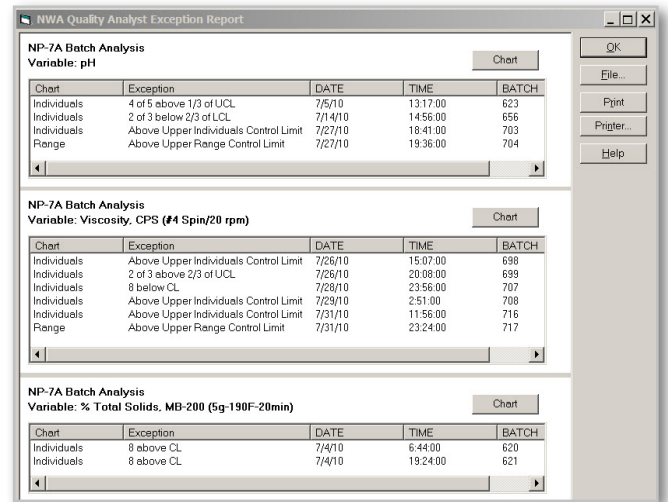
NWA Quality Analyst Exception Report

OK
File...
Print
Printer...
Help

NP-7A Batch Analysis
Variable: pH

Chart

| Chart | Exception | DATE | TIME | BATCH |
|---|---|---|---|---|
| Individuals | 4 of 5 above 1/3 of UCL | 7/5/10 | 13:17:00 | 623 |
| Individuals | 2 of 3 below 2/3 of LCL | 7/14/10 | 14:56:00 | 656 |
| Individuals | Above Upper Individuals Control Limit | 7/27/10 | 18:41:00 | 703 |
| Range | Above Upper Range Control Limit | 7/27/10 | 19:36:00 | 704 |

NP-7A Batch Analysis
Variable: Viscosity, CPS (#4 Spin/20 rpm)

Chart

| Chart | Exception | DATE | TIME | BATCH |
|---|---|---|---|---|
| Individuals | Above Upper Individuals Control Limit | 7/26/10 | 15:07:00 | 698 |
| Individuals | 2 of 3 above 2/3 of UCL | 7/26/10 | 20:08:00 | 699 |
| Individuals | 8 below CL | 7/28/10 | 23:56:00 | 707 |
| Individuals | Above Upper Individuals Control Limit | 7/29/10 | 2:51:00 | 708 |
| Individuals | Above Upper Individuals Control Limit | 7/31/10 | 11:56:00 | 716 |
| Range | Above Upper Range Control Limit | 7/31/10 | 23:24:00 | 717 |

NP-7A Batch Analysis
Variable: % Total Solids, MB-200 (5g-190F-20min)

Chart

| Chart | Exception | DATE | TIME | BATCH |
|---|---|---|---|---|
| Individuals | 8 above CL | 7/4/10 | 6:44:00 | 620 |
| Individuals | 8 above CL | 7/4/10 | 19:24:00 | 621 |